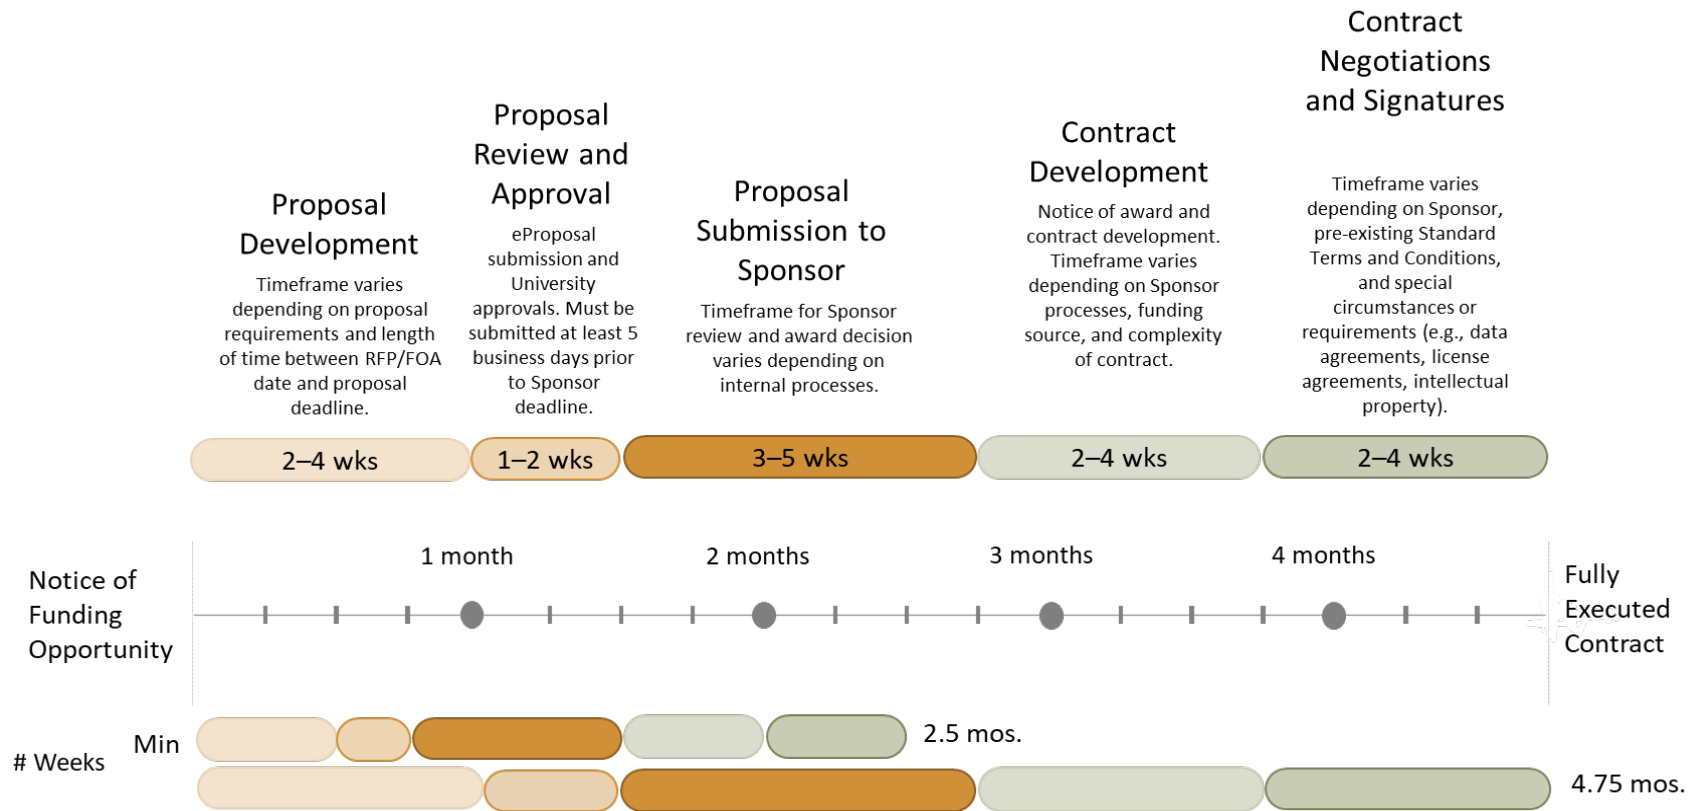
Proposal Development

Timeframe varies depending on proposal requirements and length of time between RFP/FOA date and proposal deadline.

Proposal Review and Approval

eProposal submission and University approvals. Must be submitted at least 5 business days prior to Sponsor deadline.

Proposal Submission to Sponsor

Timeframe for Sponsor review and award decision varies depending on internal processes.

Contract Development

Notice of award and contract development. Timeframe varies depending on Sponsor processes, funding source, and complexity of contract.

Contract Negotiations and Signatures

Timeframe varies depending on Sponsor, pre-existing Standard Terms and Conditions, and special circumstances or requirements (e.g., data agreements, license agreements, intellectual property).

2–4 wks

1–2 wks

3–5 wks

2–4 wks

2–4 wks

Notice of Funding Opportunity

1 month

2 months

3 months

4 months

Fully Executed Contract

# Weeks

Min

2.5 mos.

4.75 mos.